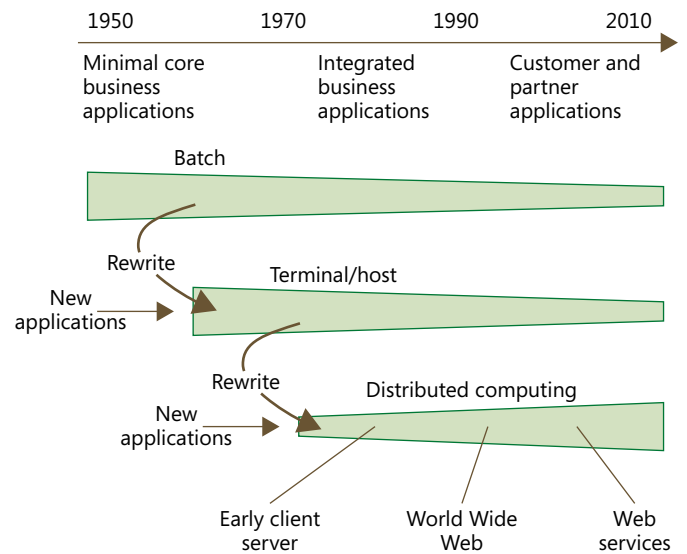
1950
1970
1990
2010

Minimal core business applications

Integrated business applications

Customer and partner applications

Batch

Rewrite

Terminal/host

New applications

Rewrite

Distributed computing

New applications

Early client server

World Wide Web

Web services